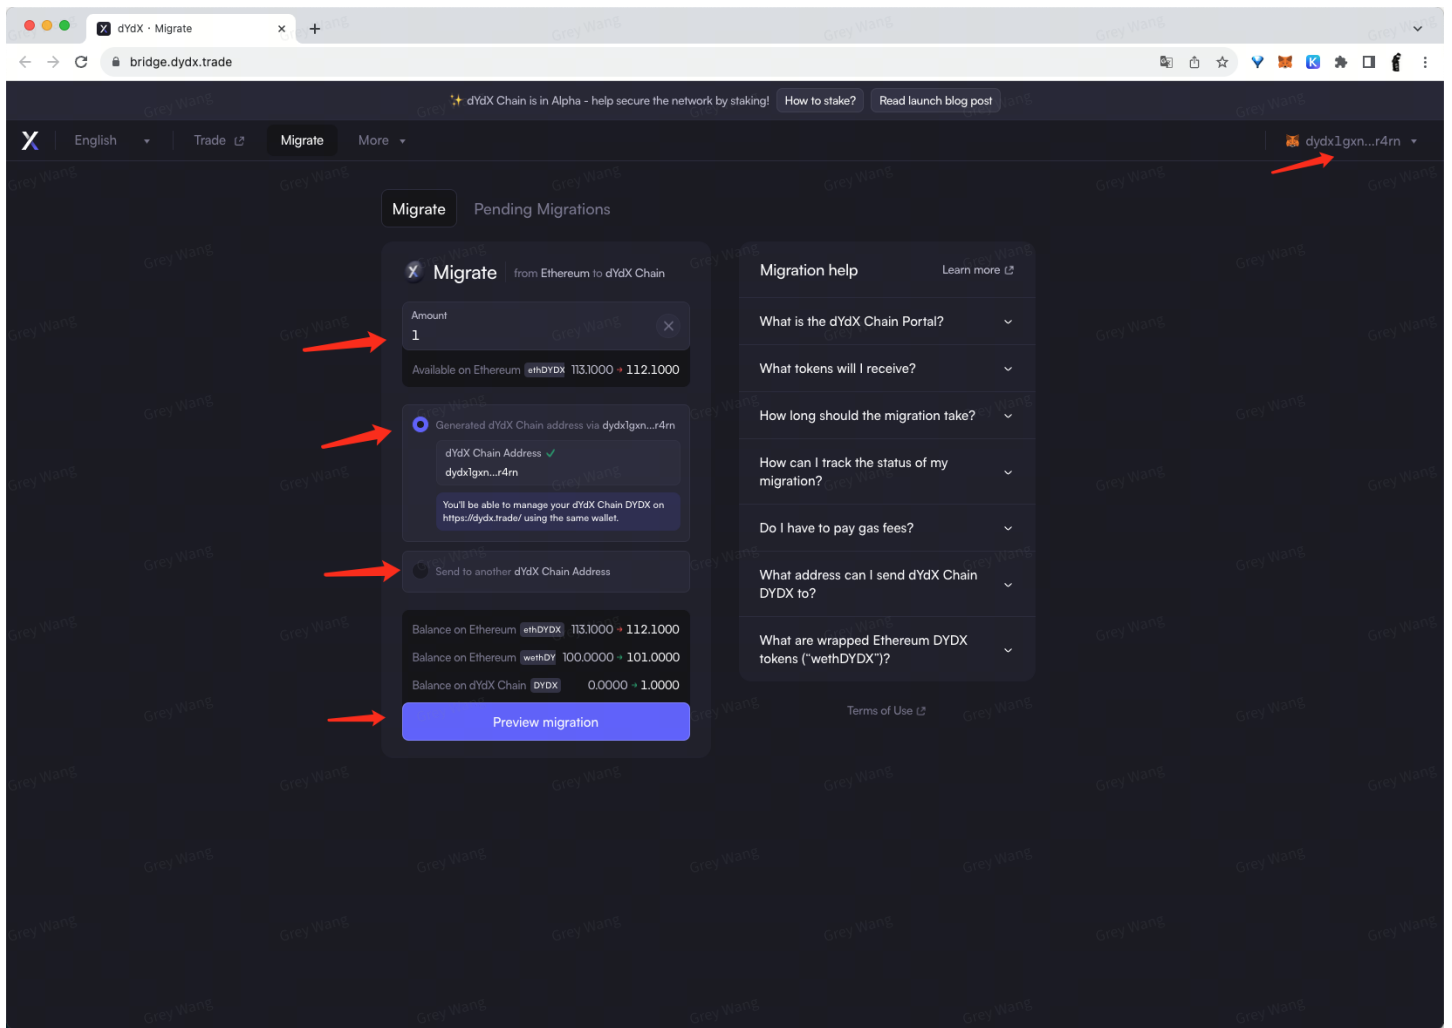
dYdX · Migrate

bridge.dydx.trade

✨ dYdX Chain is in Alpha - help secure the network by staking! How to stake? Read launch blog post

English Trade Migrate More

dydx1gxn...r4rn

Migrate Pending Migrations

Migrate from Ethereum to dYdX Chain

Amount
1

Available on Ethereum ethDYDX 113.1000 → 112.1000

Generated dYdX Chain address via dydx1gxn...r4rn

dYdX Chain Address ✓
dydx1gxn...r4rn

You'll be able to manage your dYdX Chain DYDX on https://dydx.trade/ using the same wallet.

Send to another dYdX Chain Address

Balance on Ethereum ethDYDX 113.1000 → 112.1000
Balance on Ethereum wethDY 100.0000 → 101.0000
Balance on dYdX Chain DYDX 0.0000 → 1.0000

Preview migration

Migration help Learn more

What is the dYdX Chain Portal?

What tokens will I receive?

How long should the migration take?

How can I track the status of my migration?

Do I have to pay gas fees?

What address can I send dYdX Chain DYDX to?

What are wrapped Ethereum DYDX tokens ("wethDYDX")?

Terms of Use

Grey Wang